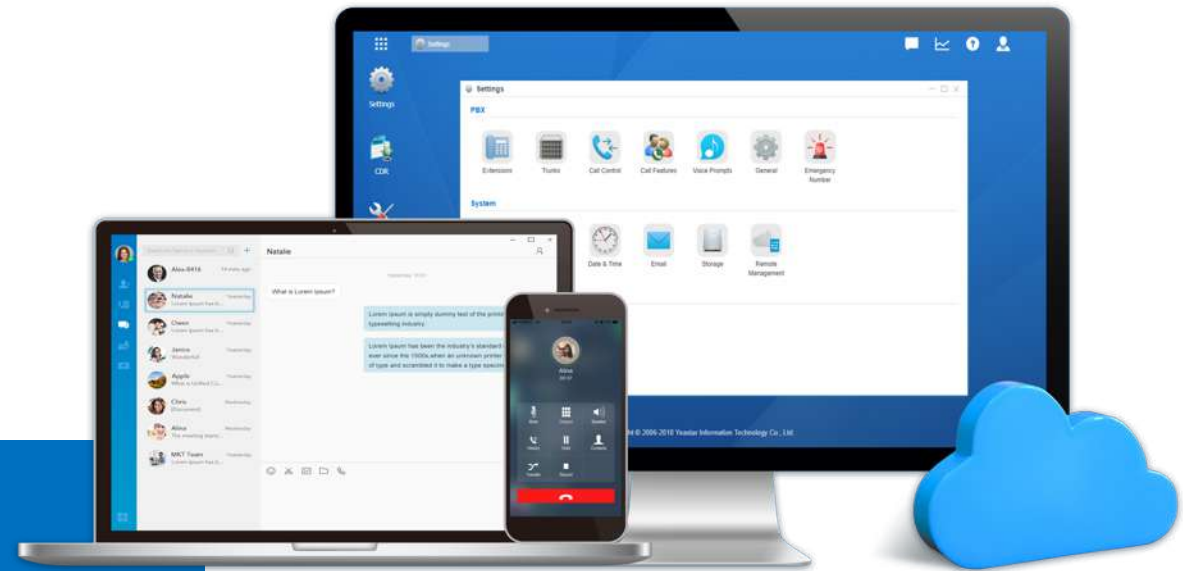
Settings

Settings

CDR

Settings

PBX

Extensions

Trunks

Call Control

Call Features

Voice Prompts

General

Emergency Number

System

Date & Time

Email

Storage

Remote Management

ht © 2006-2018 Yeastar Information Technology Co., Ltd.

Natalie

Alex-8416

Natalie

Owen

Janice

Apple

Chris

Alina

MKT Team

What is Lorem Ipsum?

Lorem Ipsum is simply dummy text of the printi typesetting industry.

Lorem Ipsum has been the industry's standard ever since the 1500s,when an unknown printer of type and scrambled it to make a type specim

Alina